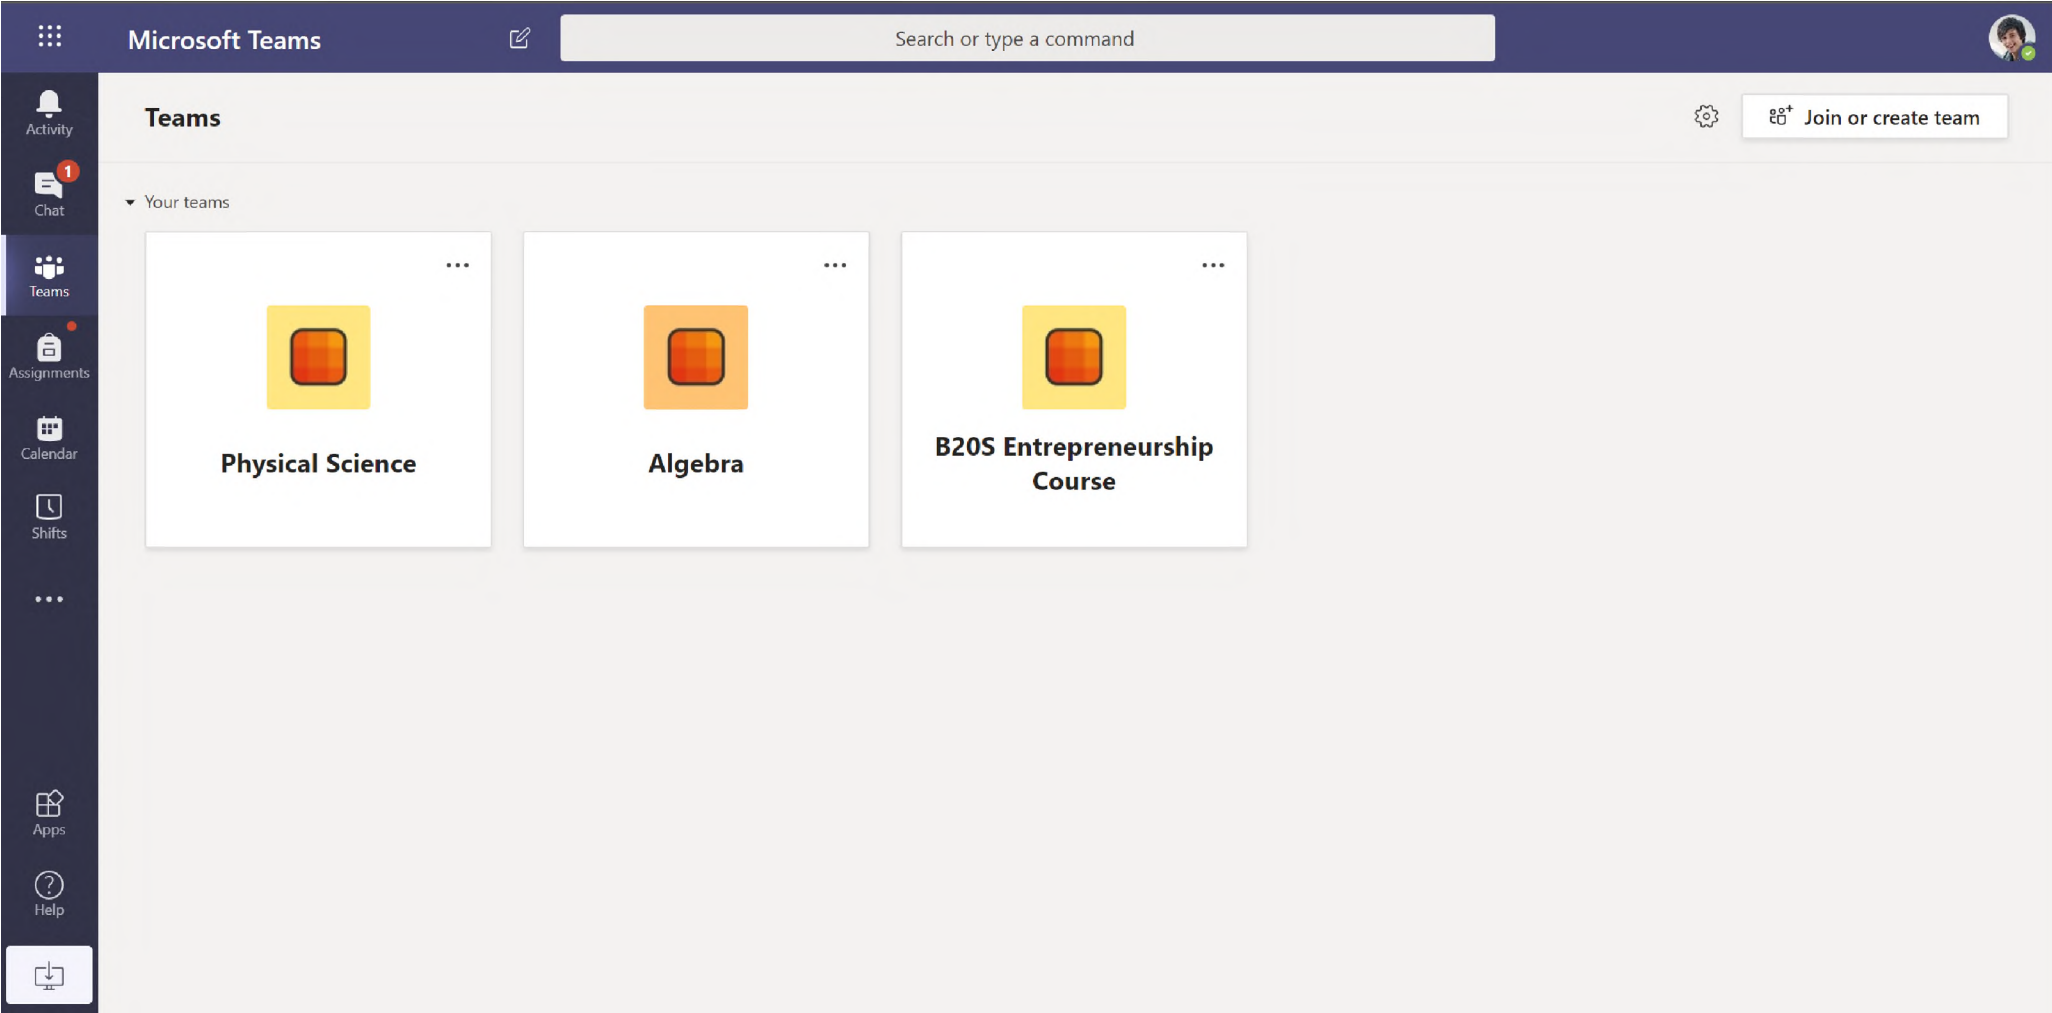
Microsoft Teams

Search or type a command

Activity

1
Chat

Teams

Assignments

Calendar

Shifts

...

Apps

Help

Teams

Join or create team

Your teams

...

Physical Science

...

Algebra

...

B20S Entrepreneurship Course